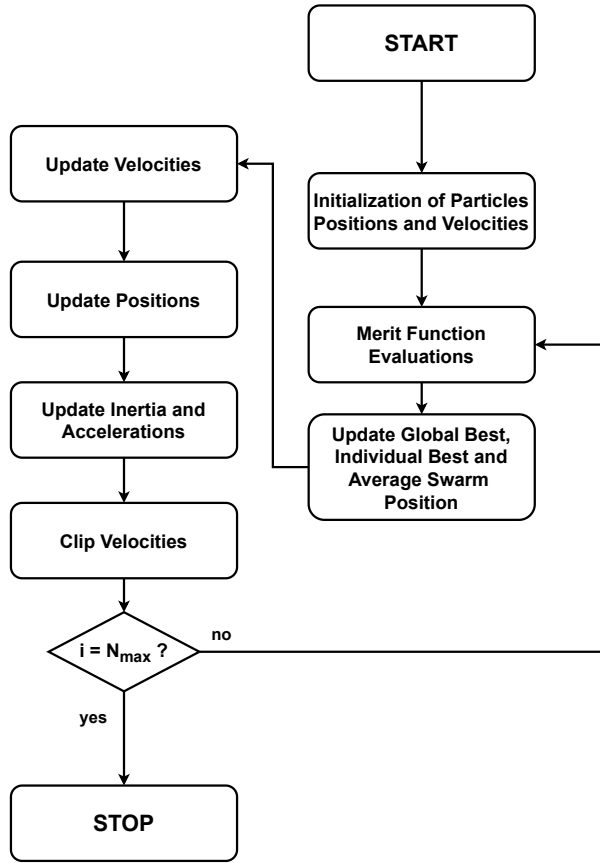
START

Update Velocities

Initialization of Particles Positions and Velocities

Update Positions

Merit Function Evaluations

Update Inertia and Accelerations

Update Global Best, Individual Best and Average Swarm Position

Clip Velocities

$i = N_{max}$ ?

no

yes

STOP